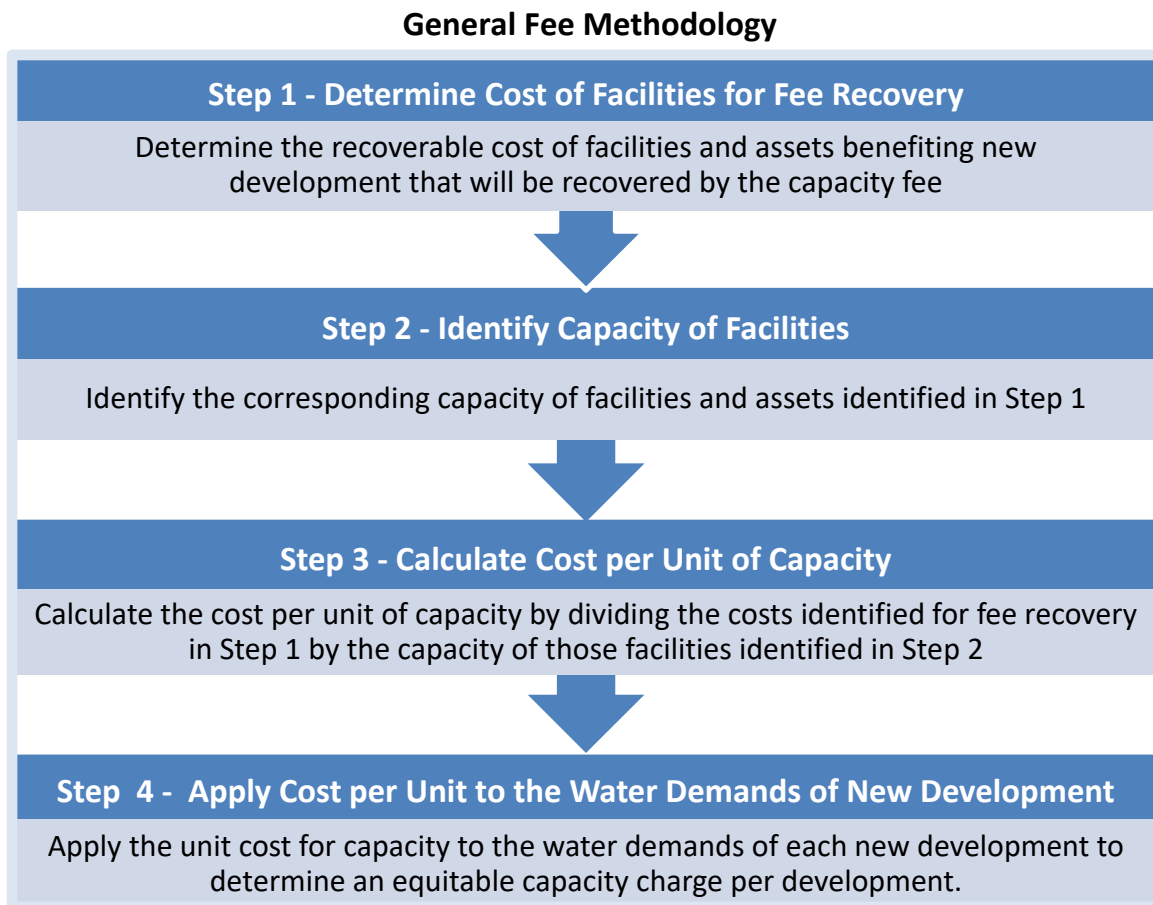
General Fee Methodology

Step 1 - Determine Cost of Facilities for Fee Recovery

Determine the recoverable cost of facilities and assets benefiting new development that will be recovered by the capacity fee

Step 2 - Identify Capacity of Facilities

Identify the corresponding capacity of facilities and assets identified in Step 1

Step 3 - Calculate Cost per Unit of Capacity

Calculate the cost per unit of capacity by dividing the costs identified for fee recovery in Step 1 by the capacity of those facilities identified in Step 2

Step 4 - Apply Cost per Unit to the Water Demands of New Development

Apply the unit cost for capacity to the water demands of each new development to determine an equitable capacity charge per development.